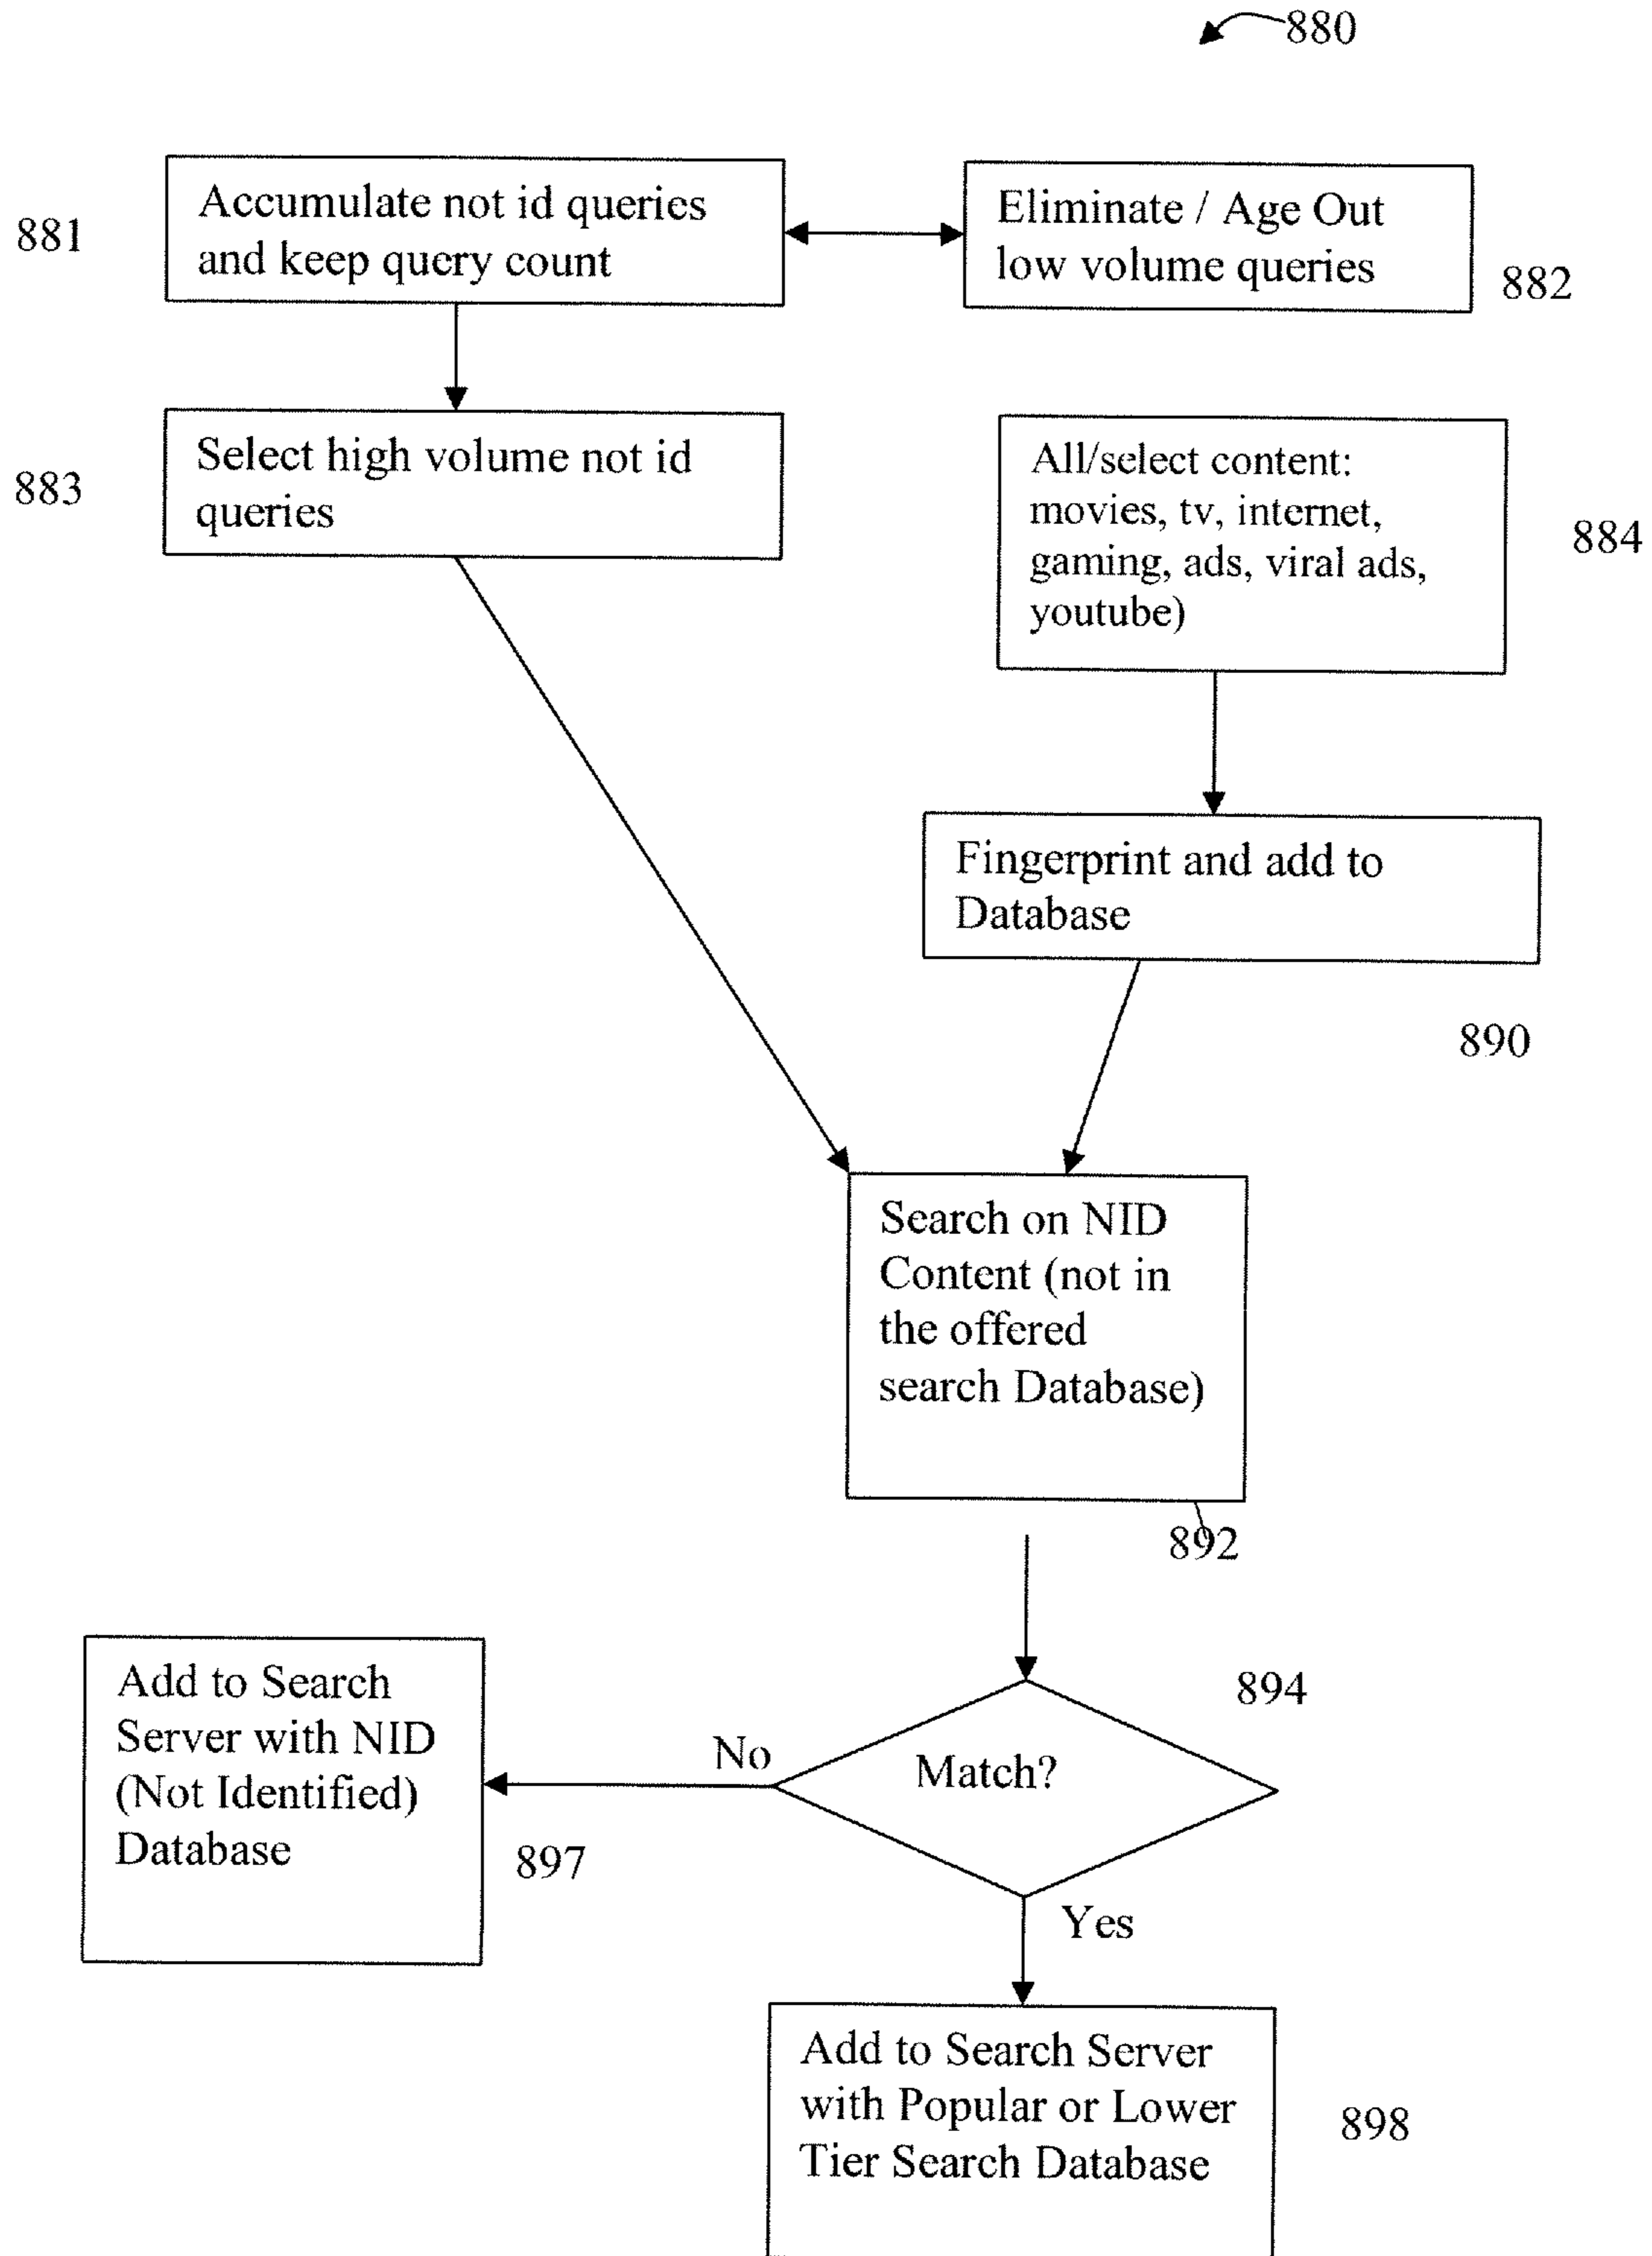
880

881

Accumulate not id queries and keep query count

Eliminate / Age Out low volume queries

882

883

Select high volume not id queries

All/select content: movies, tv, internet, gaming, ads, viral ads, youtube)

884

Fingerprint and add to Database

890

Search on NID Content (not in the offered search Database)

892

894

Add to Search Server with NID (Not Identified) Database

No

Match?

897

Yes

Add to Search Server with Popular or Lower Tier Search Database

898